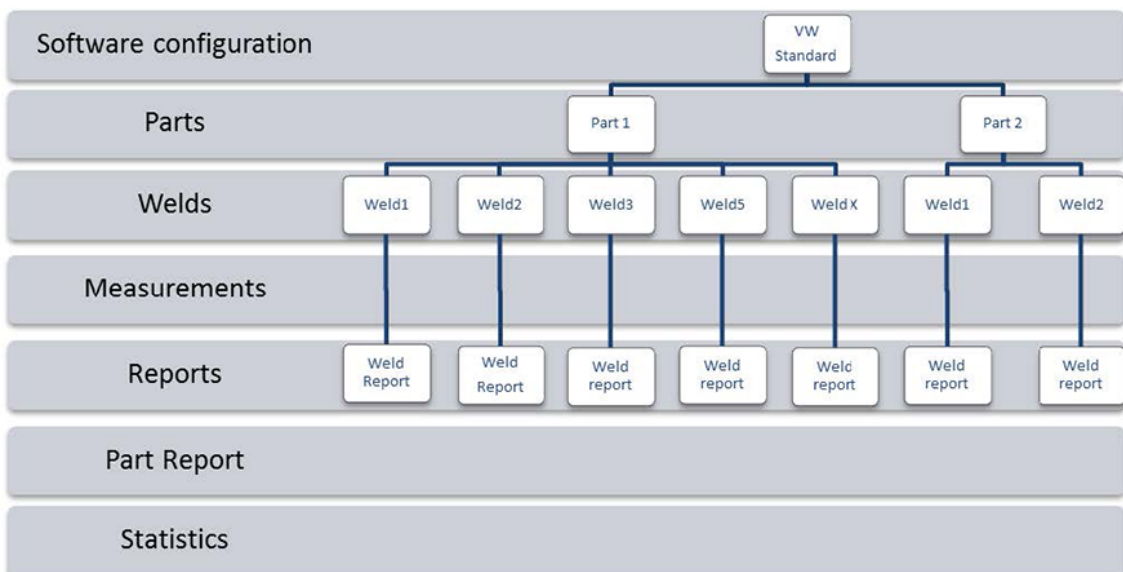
Software configuration

VW Standard

Parts

Part 1

Part 2

Welds

Weld1

Weld2

Weld3

Weld5

Weld X

Weld1

Weld2

Measurements

Reports

Weld Report

Weld Report

Weld report

Weld report

Weld report

Weld report

Weld report

Part Report

Statistics